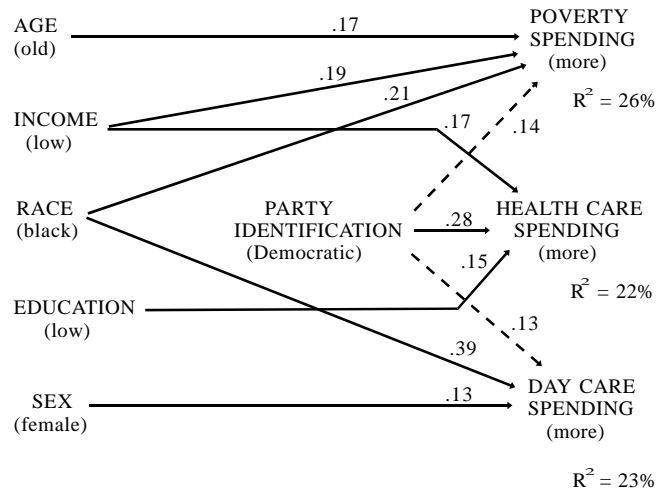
AGE
(old)

.17

POVERTY
SPENDING
(more)

.19

.21

$R^2 = 26\%$

INCOME
(low)

.17

.14

RACE
(black)

PARTY
IDENTIFICATION
(Democratic)

.28

HEALTH CARE
SPENDING
(more)

.15

$R^2 = 22\%$

EDUCATION
(low)

.13

.39

SEX
(female)

.13

DAY CARE
SPENDING
(more)

$R^2 = 23\%$